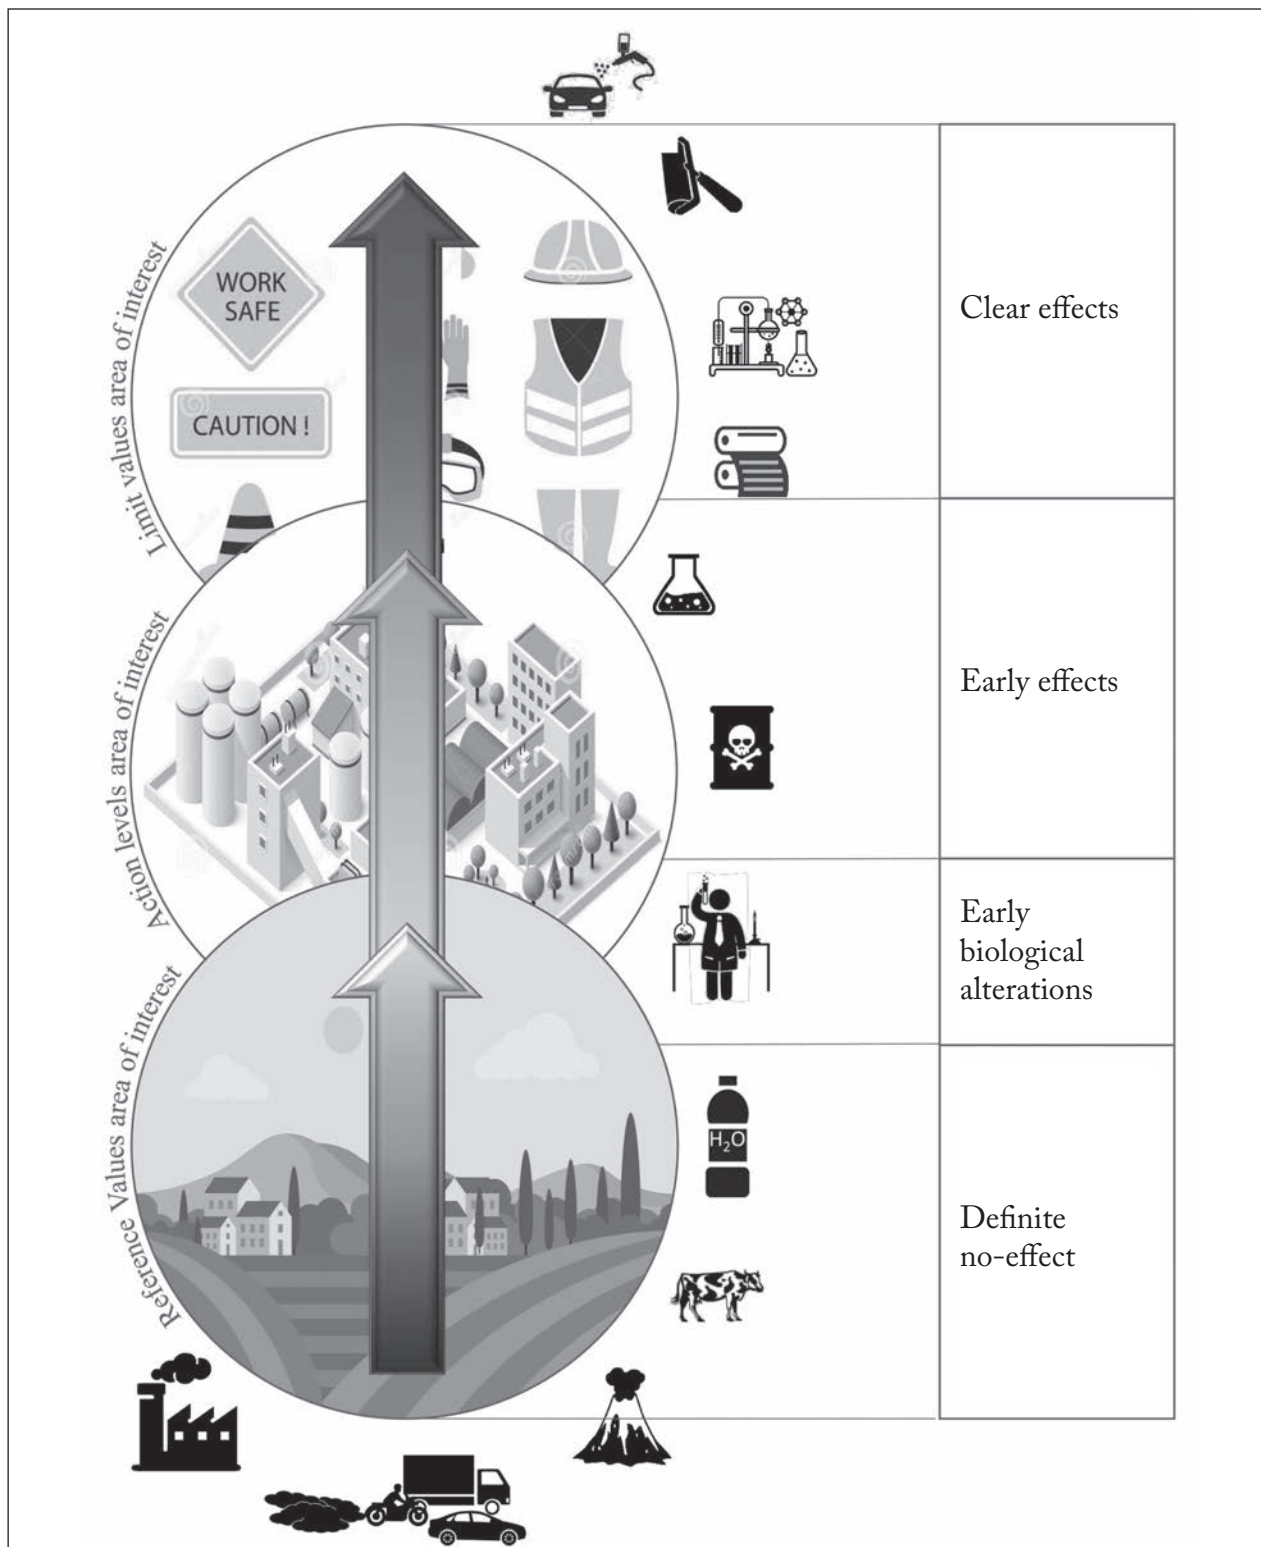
Limit values area of interest

WORK SAFE

CAUTION !

Action levels area of interest

Reference Values area of interest

$H_2O$

| Clear effects |
|---|
| Early effects |
| Early biological alterations |
| Definite no-effect |